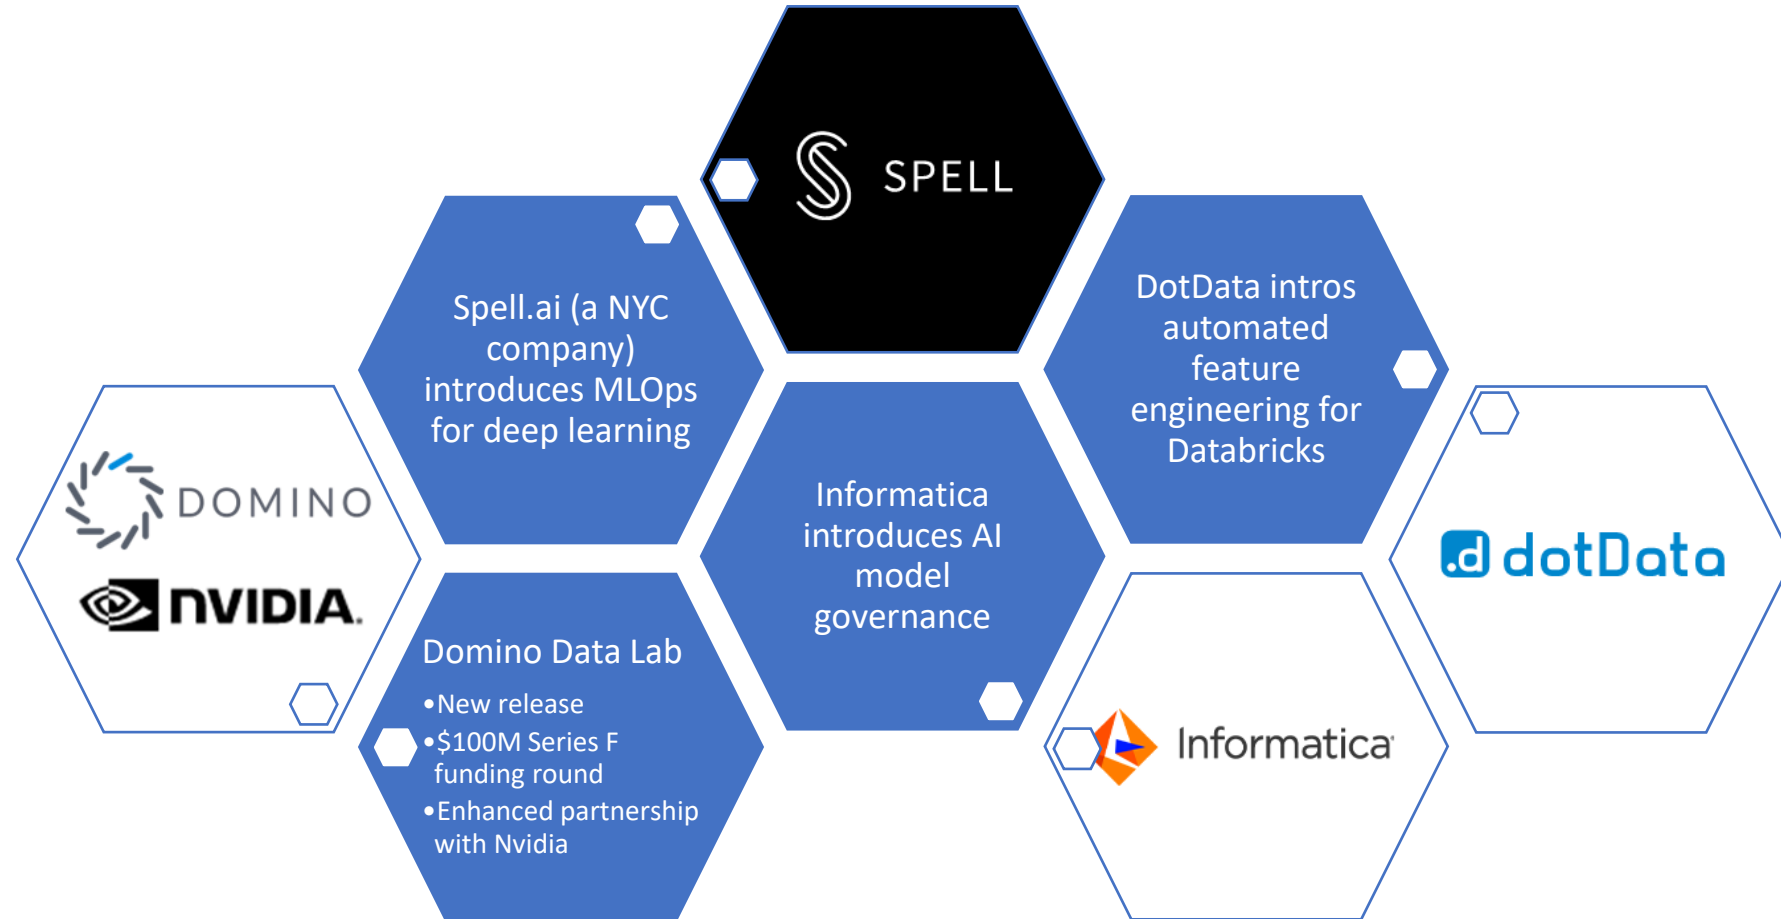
SPELL

Spell.ai (a NYC company) introduces MLOps for deep learning

DotData intros automated feature engineering for Databricks

DOMINO

NVIDIA.

Informatica introduces AI model governance

.d dotData

Domino Data Lab

•New release
•\$100M Series F funding round
•Enhanced partnership with Nvidia

Informatica